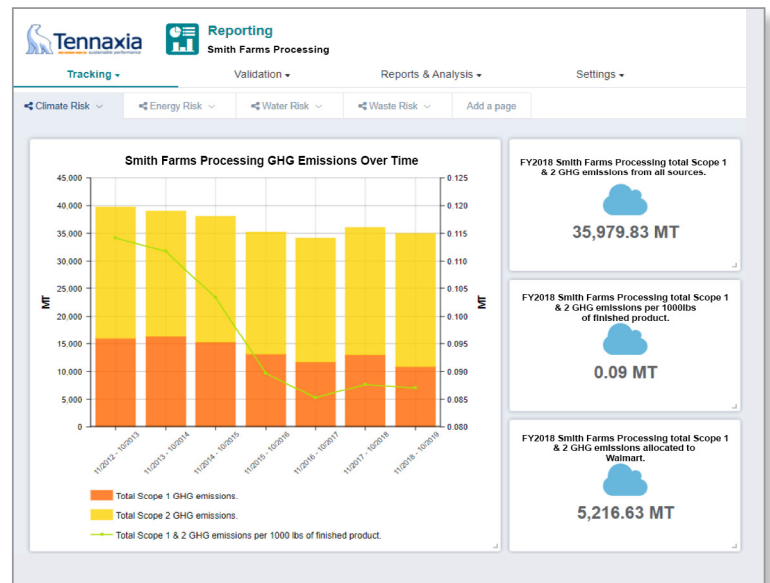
Tennaxia sustainable performance

Reporting
Smith Farms Processing

Tracking ▾ Validation ▾ Reports & Analysis ▾ Settings ▾

Climate Risk ⌄ Energy Risk ⌄ Water Risk ⌄ Waste Risk ⌄ Add a page

Smith Farms Processing GHG Emissions Over Time

MT

45,000
40,000
35,000
30,000
25,000
20,000
15,000
10,000
5,000
0

MT

0.125
0.120
0.115
0.110
0.105
0.100
0.095
0.090
0.085
0.080

11/2012 - 10/2013
11/2013 - 10/2014
11/2014 - 10/2015
11/2015 - 10/2016
11/2016 - 10/2017
11/2017 - 10/2018
11/2018 - 10/2019

Total Scope 1 GHG emissions.
Total Scope 2 GHG emissions.
Total Scope 1 & 2 GHG emissions per 1000 lbs of finished product.

FY2018 Smith Farms Processing total Scope 1 & 2 GHG emissions from all sources.

35,979.83 MT

FY2018 Smith Farms Processing total Scope 1 & 2 GHG emissions per 1000lbs of finished product.

0.09 MT

FY2018 Smith Farms Processing total Scope 1 & 2 GHG emissions allocated to Walmart.

5,216.63 MT